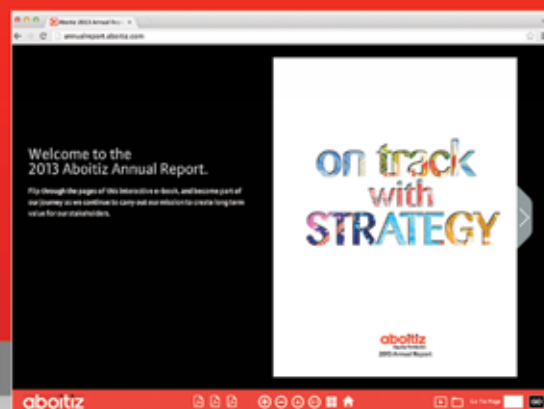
Aboitiz 2013 Annual Rep ×

annualreport.aboitiz.com

Welcome to the 2013 Aboitiz Annual Report.

Flip through the pages of this interactive e-book, and become part of our journey as we continue to carry out our mission to create long term value for our stakeholders.

on track with STRATEGY

aboitiz
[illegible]
2013 Annual Report

aboitiz

Go To Page

GO